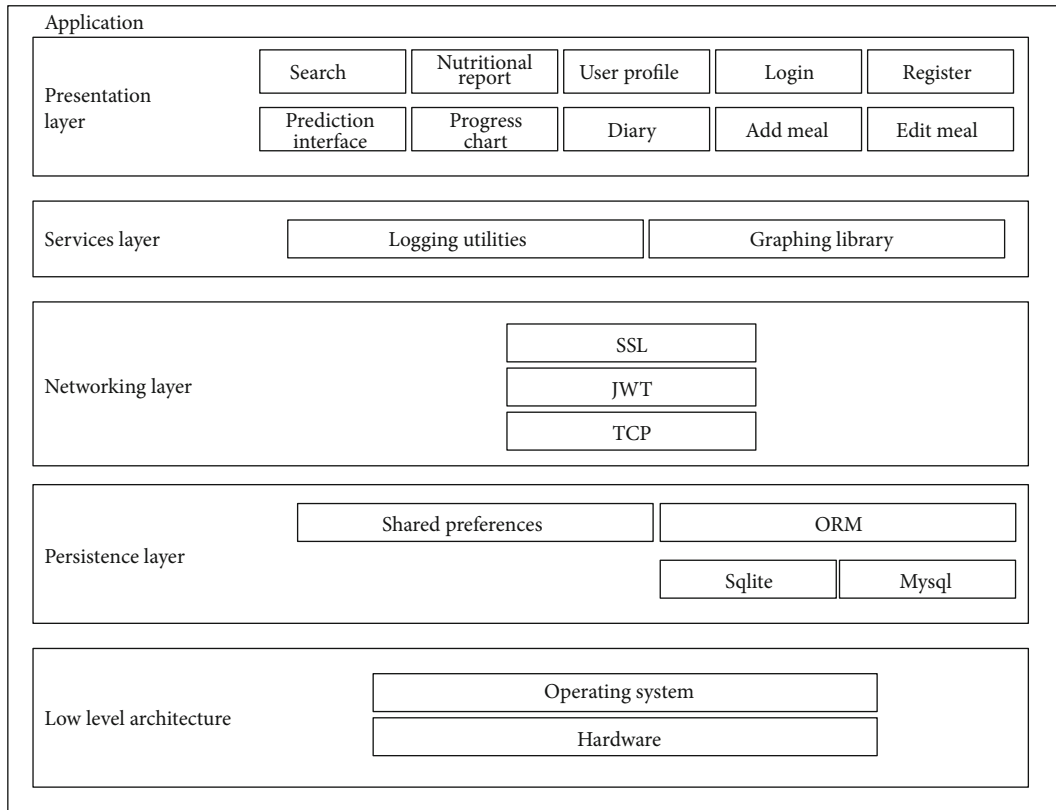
Application

Presentation layer

Search

Nutritional report

User profile

Login

Register

Prediction interface

Progress chart

Diary

Add meal

Edit meal

Services layer

Logging utilities

Graphing library

Networking layer

SSL

JWT

TCP

Persistence layer

Shared preferences

ORM

Sqlite

Mysql

Low level architecture

Operating system

Hardware